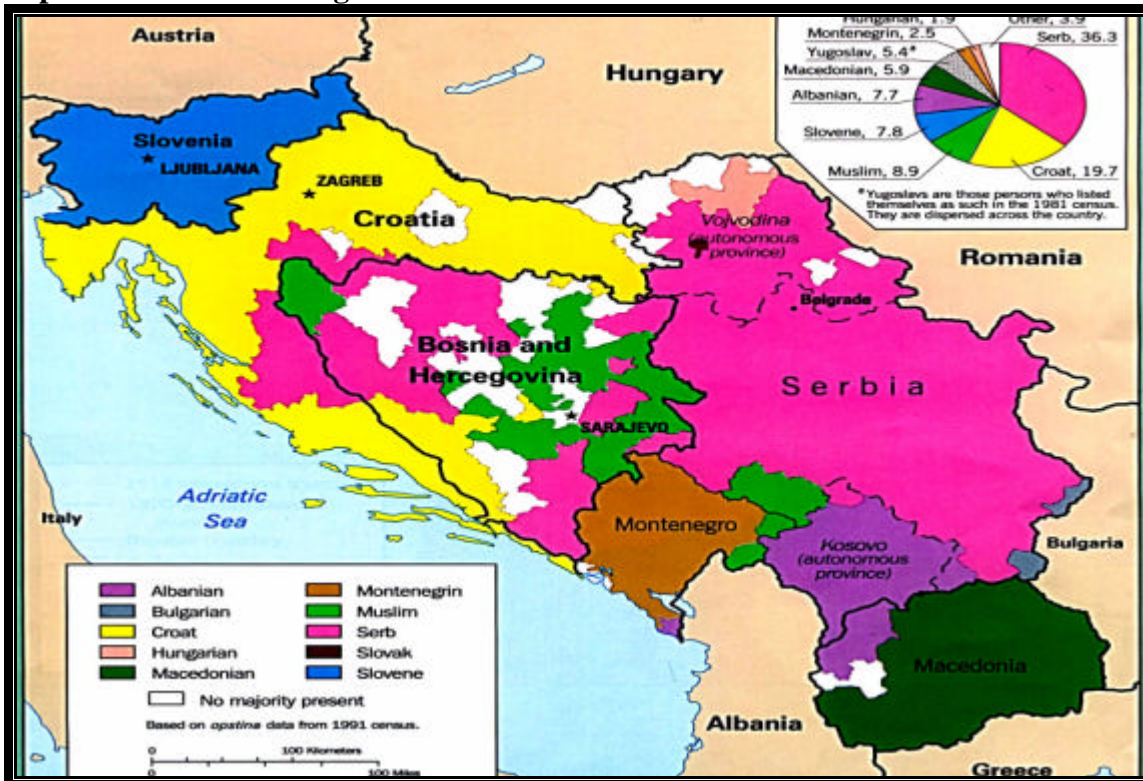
Austria
Hungary
Romania
Slovenia
LJUBLJANA
ZAGREB
Croatia
Vojvodina (autonomous province)
Belgrade
Bosnia and Hercegovina
SARAJEVO
Serbia
Adriatic Sea
Italy
Montenegro
Kosovo (autonomous province)
Bulgaria
Macedonia
Albania
Greece

Hungarian, 1.9
Other, 3.9
Montenegrin, 2.5
Yugoslav, 5.4*
Serb, 36.3
Macedonian, 5.9
Albanian, 7.7
Slovene, 7.8
Muslim, 8.9
Croat, 19.7
*Yugoslavs are those persons who listed themselves as such in the 1981 census. They are dispersed across the country.

| | |
|---|---|
| Albanian | Montenegrin |
| Bulgarian | Muslim |
| Croat | Serb |
| Hungarian | Slovak |
| Macedonian | Slovene |

No majority present
Based on opstina data from 1991 census.
0 100 Kilometers
0 100 Miles